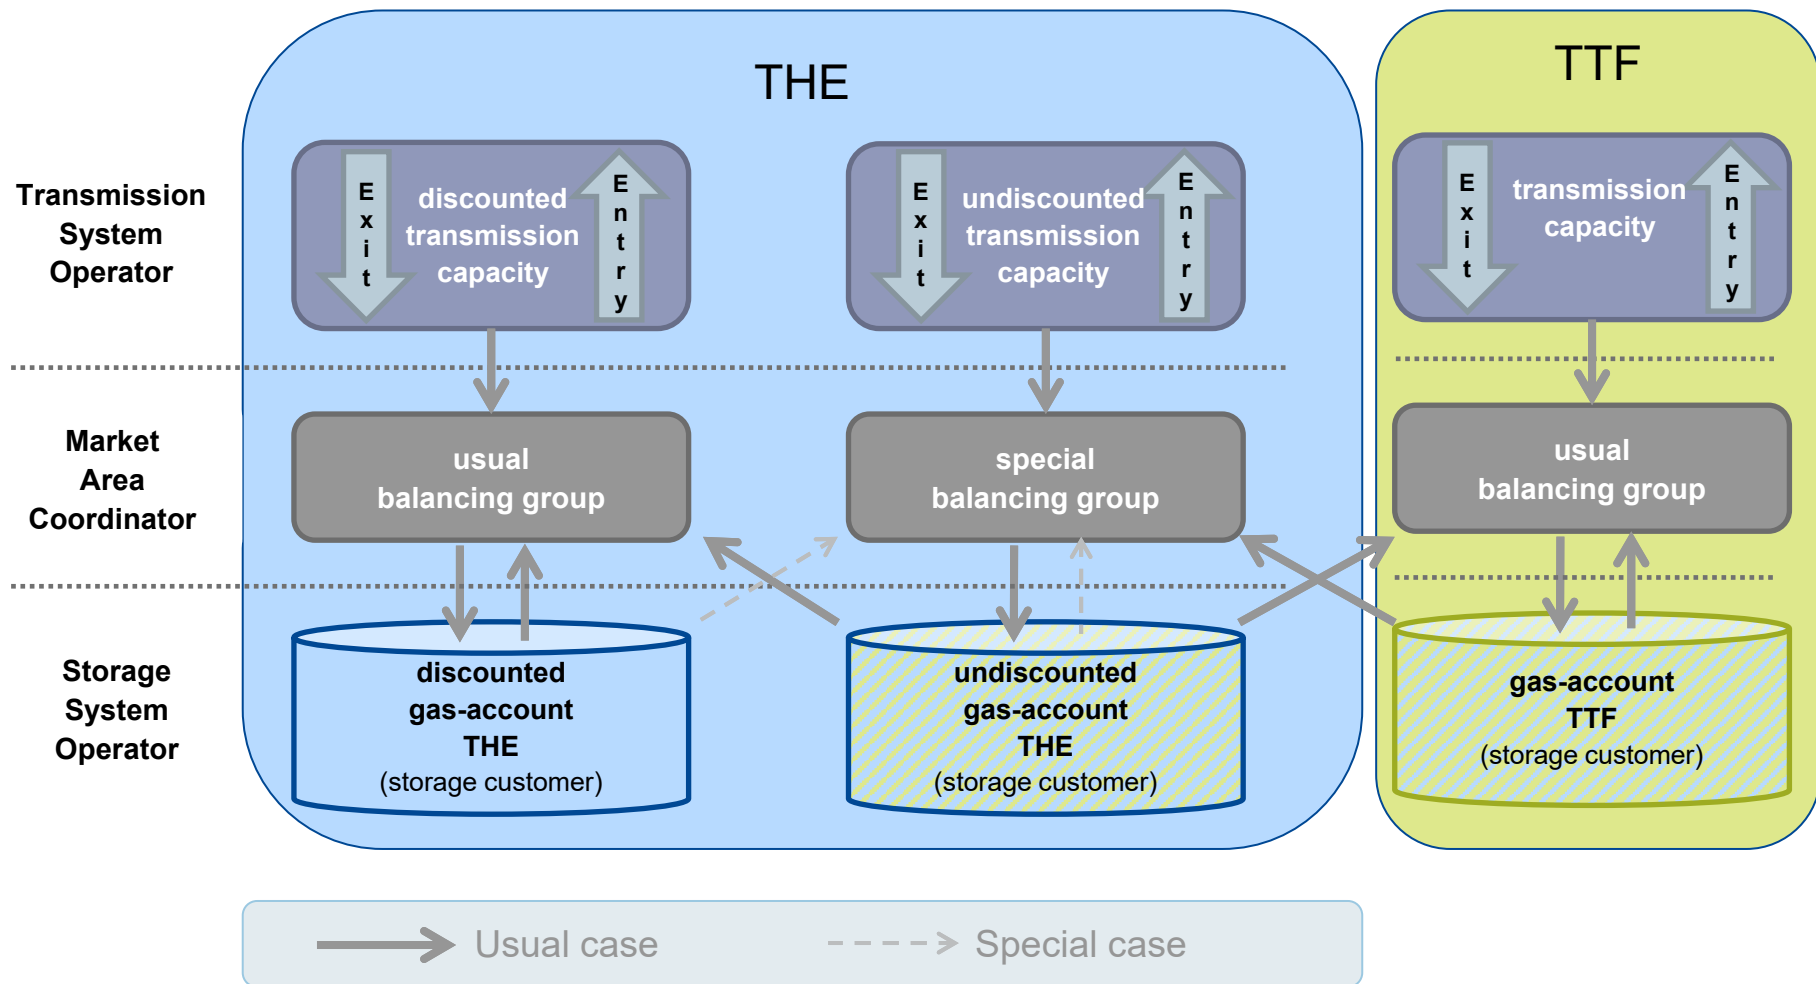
THE

TTF

Transmission System Operator

Exit

discounted transmission capacity

Entry

Exit

undiscounted transmission capacity

Entry

Exit

transmission capacity

Entry

Market Area Coordinator

usual balancing group

special balancing group

usual balancing group

Storage System Operator

discounted gas-account THE (storage customer)

undiscounted gas-account THE (storage customer)

gas-account TTF (storage customer)

Usual case

Special case